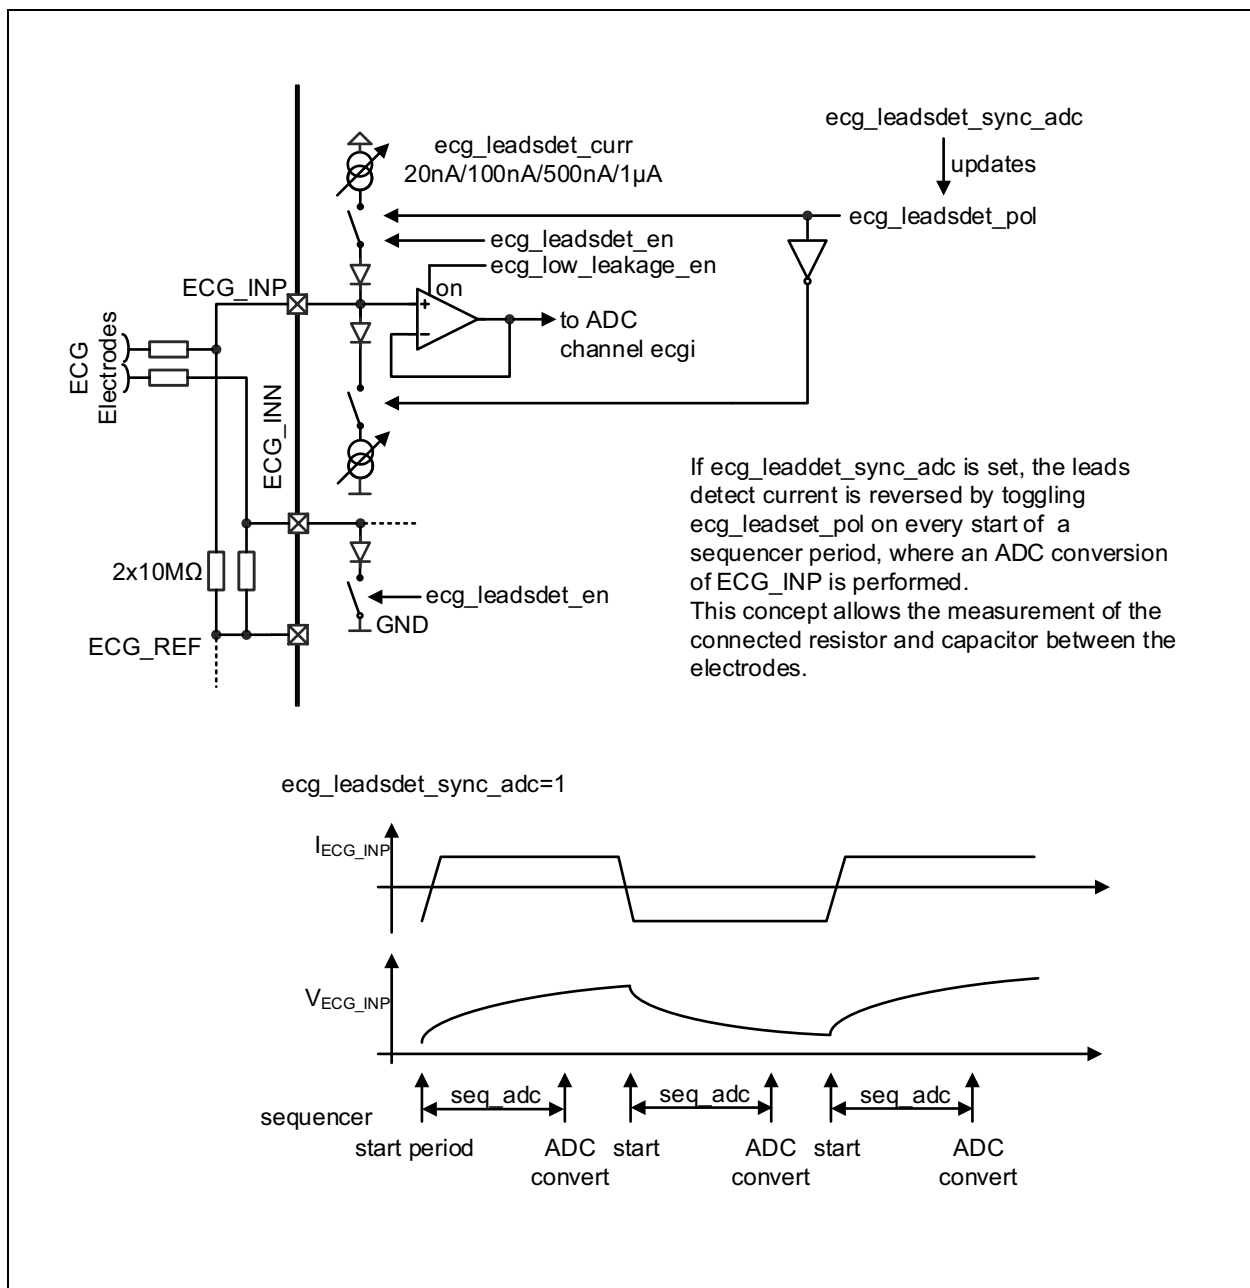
ecg_leadsdet_sync_adc

updates

ecg_leadsdet_curr
20nA/100nA/500nA/1µA

ecg_leadsdet_pol

ecg_leadsdet_en

ecg_low_leakage_en

ECG_INP

on

+

−

to ADC
channel ecgi

ECG
Electrodes

ECG_INN

If ecg_leaddet_sync_adc is set, the leads detect current is reversed by toggling ecg_leadset_pol on every start of a sequencer period, where an ADC conversion of ECG_INP is performed.
This concept allows the measurement of the connected resistor and capacitor between the electrodes.

2x10MΩ

ecg_leadsdet_en

GND

ECG_REF

ecg_leadsdet_sync_adc=1

$I_{ECG\_INP}$

$V_{ECG\_INP}$

seq_adc

seq_adc

seq_adc

sequencer
start period

ADC
convert

start

ADC
convert

start

ADC
convert